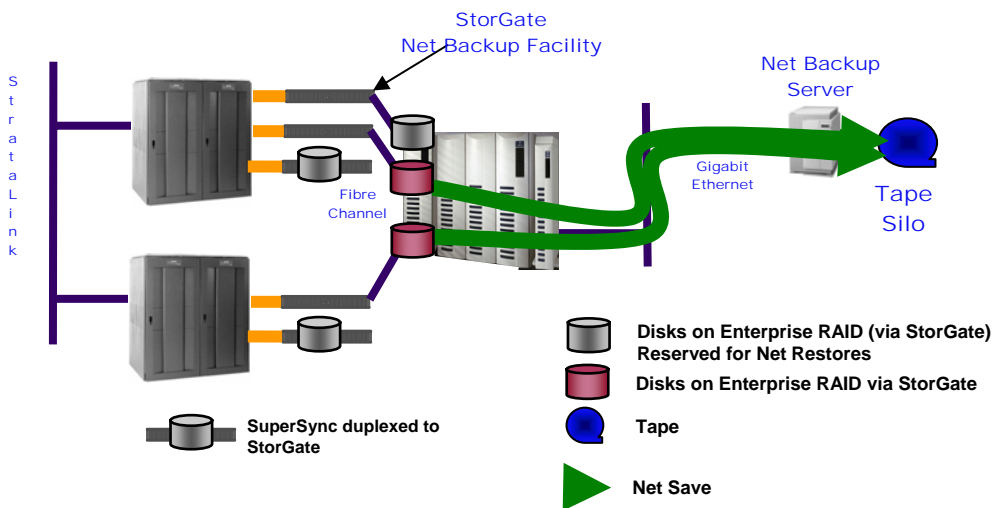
StorGate
Net Backup Facility

StrataLink

Net Backup Server

Fibre Channel

Gigabit Ethernet

Tape Silo

Disks on Enterprise RAID (via StorGate) Reserved for Net Restores

Disks on Enterprise RAID via StorGate

Tape

Net Save

SuperSync duplexed to StorGate